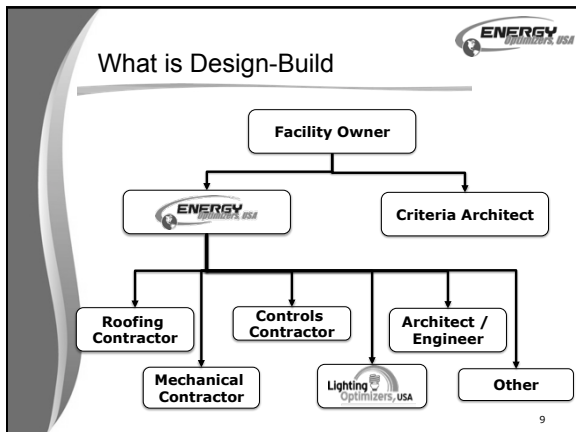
ENERGY Optimizers, USA

What is Design-Build

Facility Owner

ENERGY Optimizers, USA

Criteria Architect

Roofing Contractor

Controls Contractor

Architect / Engineer

Mechanical Contractor

Lighting Optimizers, USA

Other

9